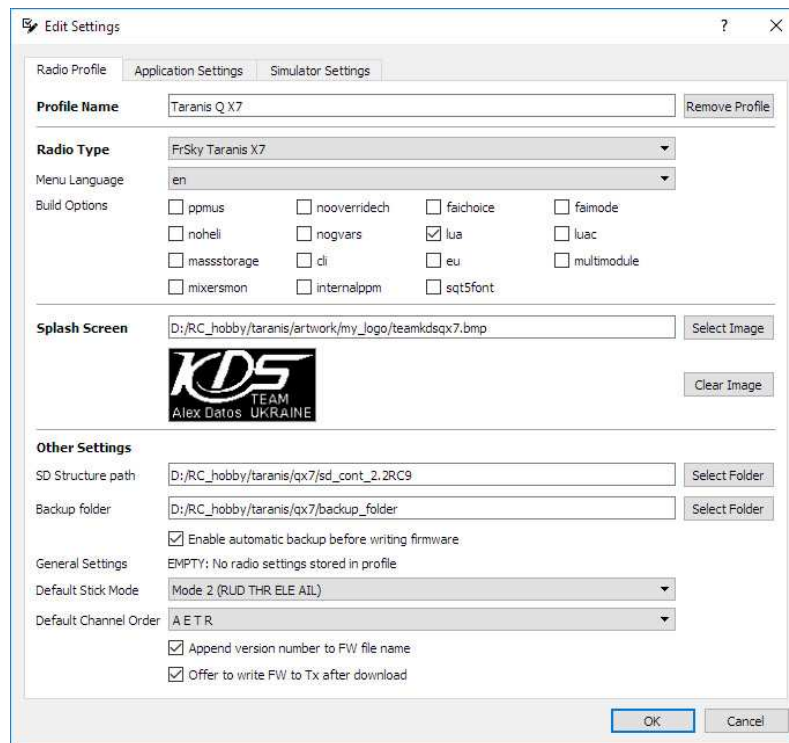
Edit Settings ? ×

Radio Profile Application Settings Simulator Settings

Profile Name Taranis Q X7 Remove Profile

Radio Type FrSky Taranis X7

Menu Language en

Build Options

ppmus nooverridech faichoice faimode
noheli nogvars lua luac
massstorage cli eu multimodule
mixersmon internalppm sqt5font

Splash Screen D:/RC_hobby/taranis/artwork/my_logo/teamkdsqx7.bmp Select Image

KDS TEAM Alex Datos UKRAINE

Clear Image

Other Settings

SD Structure path D:/RC_hobby/taranis/qx7/sd_cont_2.2RC9 Select Folder

Backup folder D:/RC_hobby/taranis/qx7/backup_folder Select Folder

Enable automatic backup before writing firmware

General Settings EMPTY: No radio settings stored in profile

Default Stick Mode Mode 2 (RUD THR ELE AIL)

Default Channel Order A E T R

Append version number to FW file name

Offer to write FW to Tx after download

OK Cancel